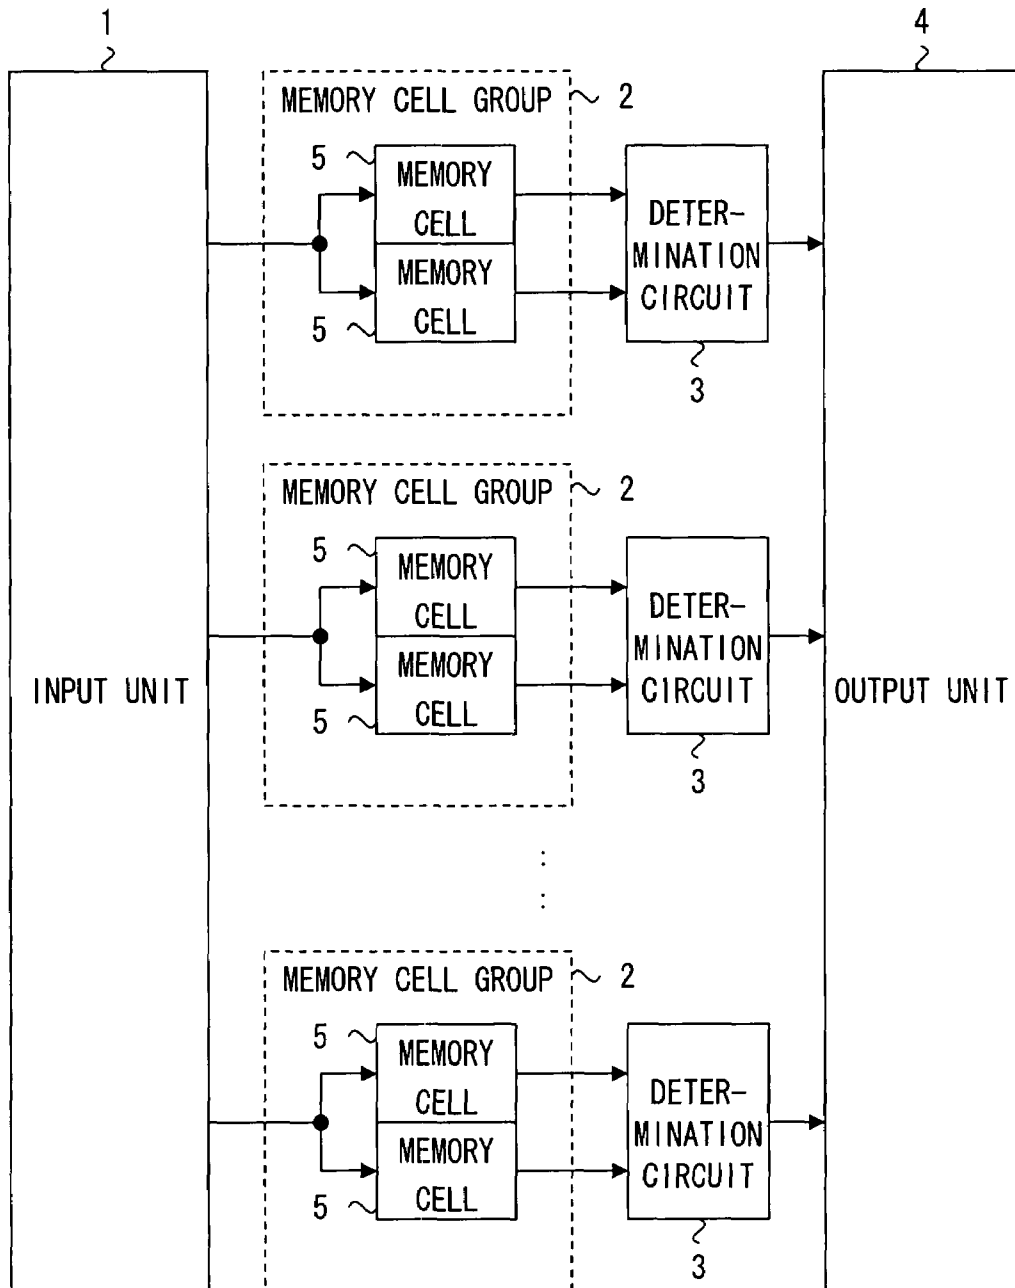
1

4

MEMORY CELL GROUP 2

5 MEMORY CELL

MEMORY CELL 5

DETERMINATION CIRCUIT

3

MEMORY CELL GROUP 2

5 MEMORY CELL

MEMORY CELL 5

DETERMINATION CIRCUIT

3

INPUT UNIT

OUTPUT UNIT

:
:

MEMORY CELL GROUP 2

5 MEMORY CELL

MEMORY CELL 5

DETERMINATION CIRCUIT

3